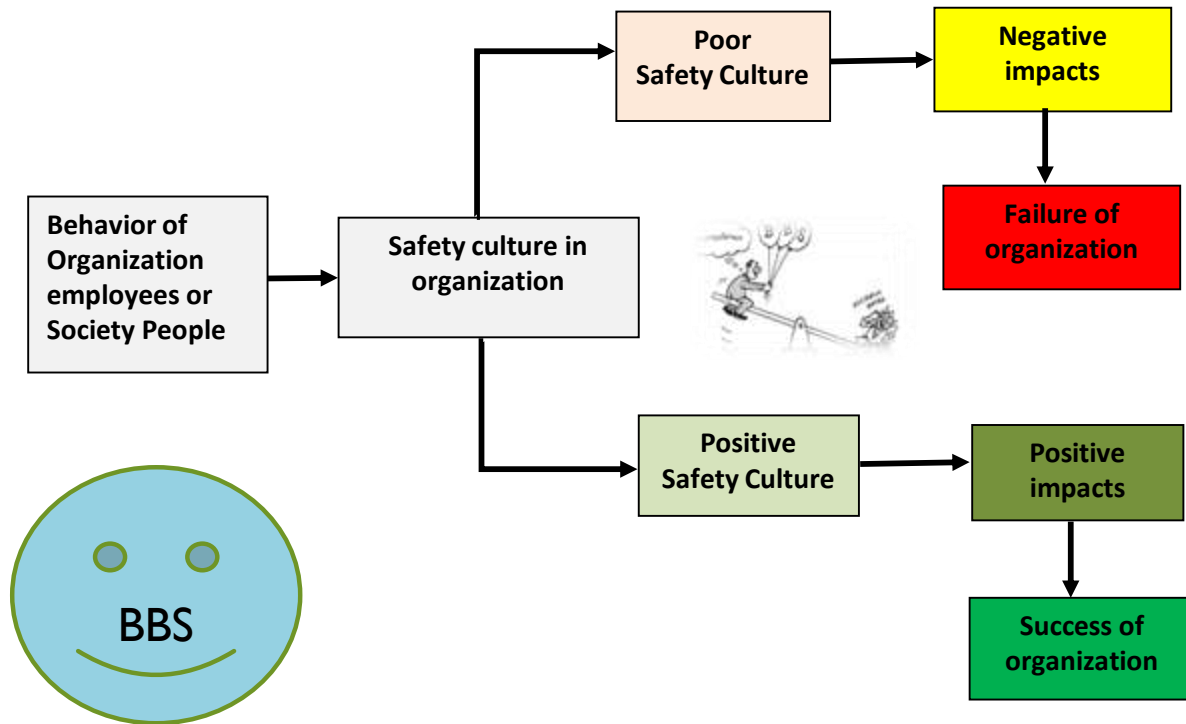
Behavior of Organization employees or Society People

Safety culture in organization

Poor Safety Culture

Negative impacts

Failure of organization

Positive Safety Culture

Positive impacts

Success of organization

BBS